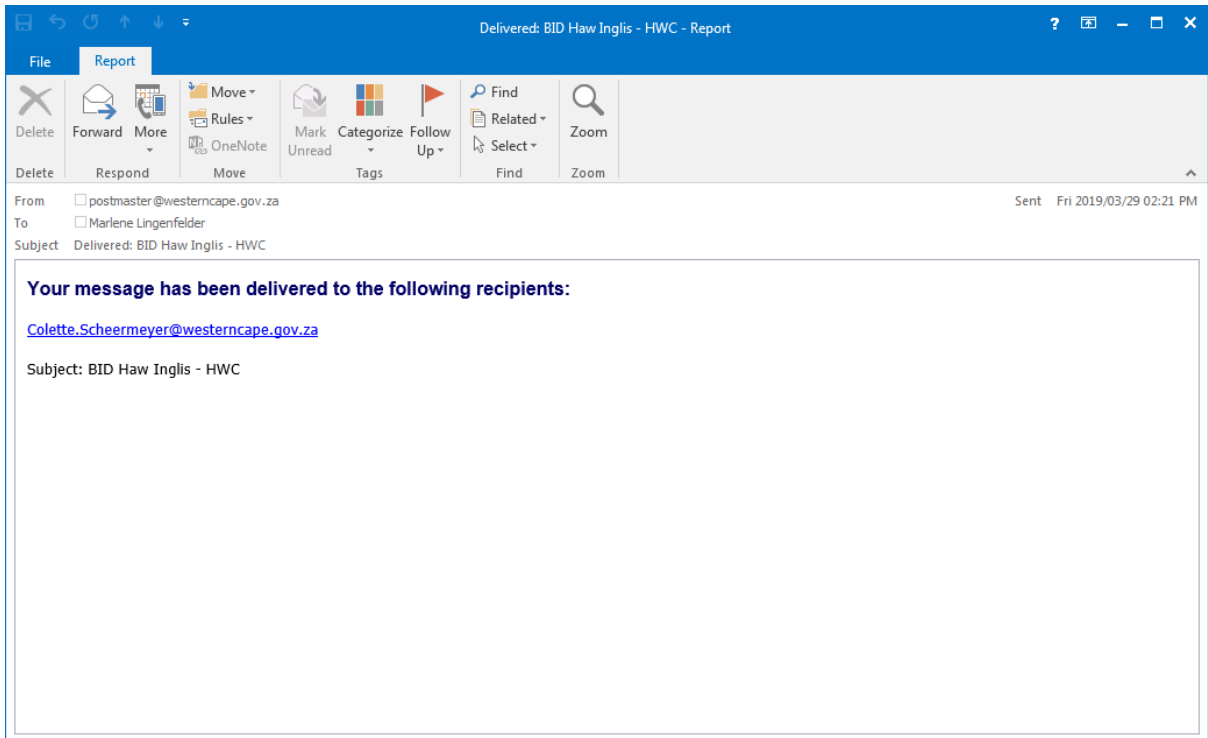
Delivered: BID Haw Inglis - HWC - Report

?

File
Report

Delete
Forward
More
Move
Rules
OneNote
Mark Unread
Categorize
Follow Up
Find
Related
Select
Zoom

Delete
Respond
Move
Tags
Find
Zoom

From postmaster@westerncape.gov.za
To Marlene Lingenfelder
Subject Delivered: BID Haw Inglis - HWC
Sent Fri 2019/03/29 02:21 PM

Your message has been delivered to the following recipients:

Colette.Scheermeyer@westerncape.gov.za

Subject: BID Haw Inglis - HWC